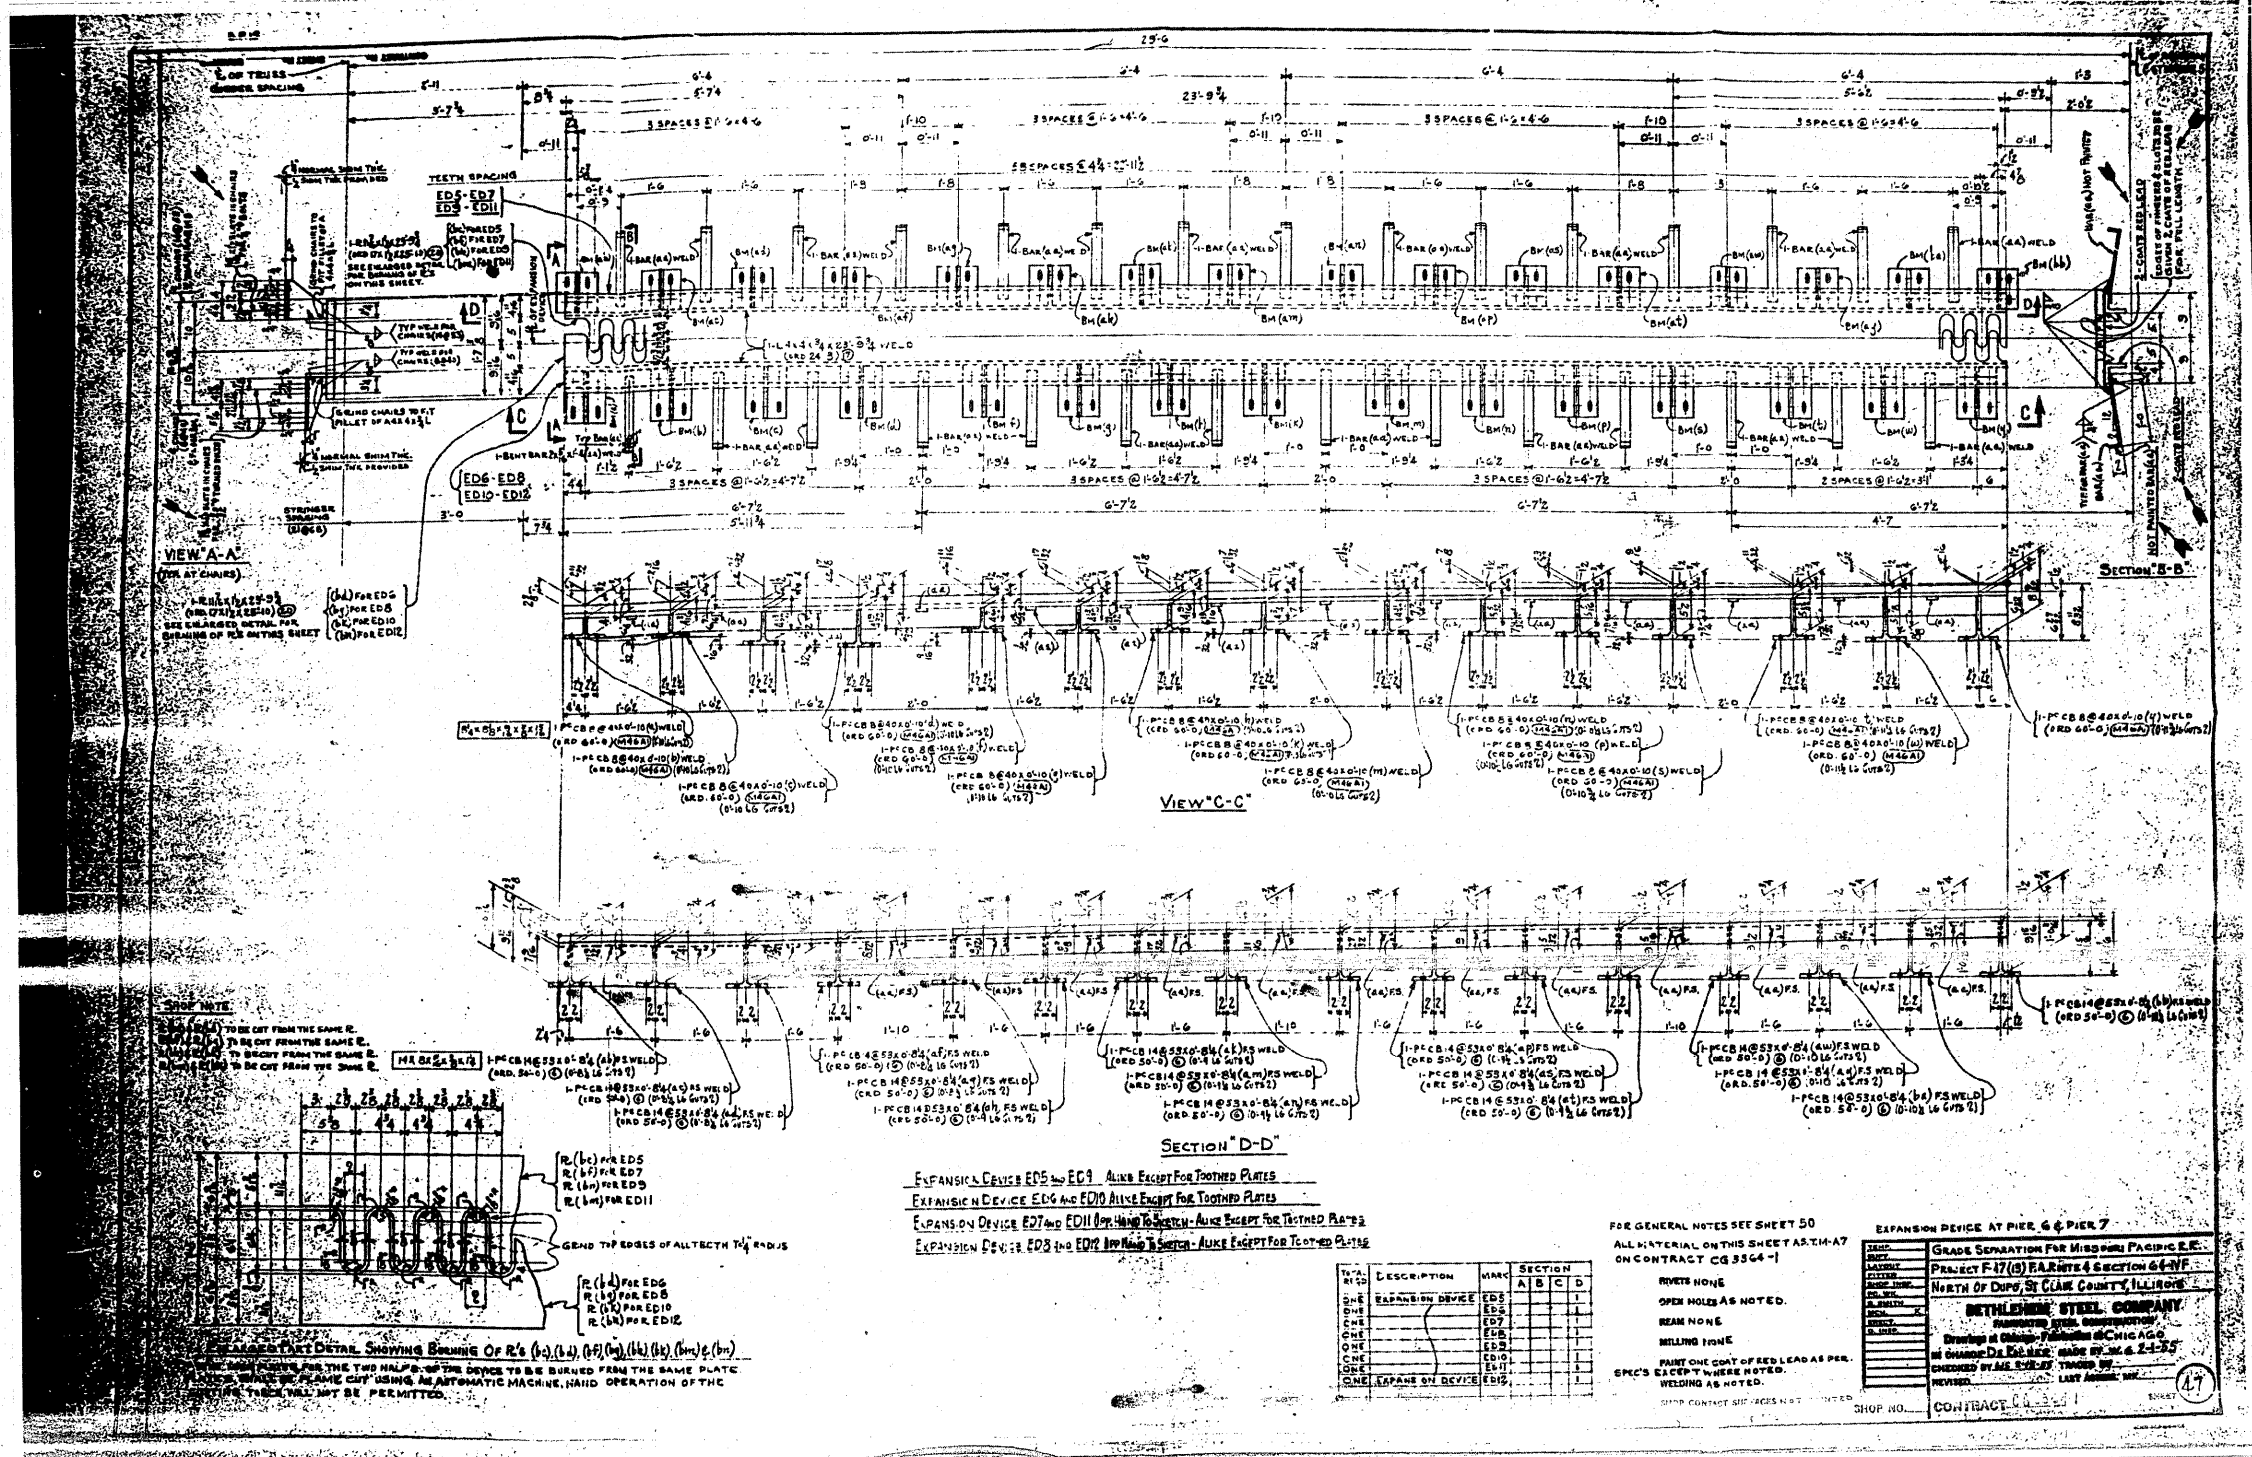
25'-6
℄ OF TRUSS
GIRDER SPACING
5'-11
5'-7¾
6'-4
5'-7¼
6'-4
6'-4
6'-4
5'-6¾
1'-5
23'-9¾
3 SPACES @ 1'-6=4'-6
3 SPACES @ 1'-6=4'-6
3 SPACES @ 1'-6=4'-6
3 SPACES @ 1'-6=4'-6
TEETH SPACING
ED5-ED7
ED9-ED11
15 SPACES @ 4¾=23'-11¼
VIEW "A-A"
SECTION "B-B"
ED6-ED8
ED10-ED12
3 SPACES @ 1'-6½=4'-7½
3 SPACES @ 1'-6½=4'-7½
3 SPACES @ 1'-6½=4'-7½
2 SPACES @ 1'-6½=3'-1"
6'-7½
6'-7½
6'-7½
4'-7
3'-0
5'-11¾
VIEW "C-C"
SECTION "D-D"
SHOP NOTE
ENLARGED PART DETAIL SHOWING BURNING OF R's (bc),(bd),(bf),(bg),(bk),(bk),(bm) & (bn)
GRIND TIP EDGES OF ALL TEETH TO ¼" RADIUS
R (bc) FOR ED5
R (bf) FOR ED7
R (bn) FOR ED9
R (bm) FOR ED11
R (bd) FOR ED6
R (bg) FOR ED8
R (bk) FOR ED10
R (bh) FOR ED12
EXPANSION DEVICE ED5 AND ED9 ALIKE EXCEPT FOR TOOTHED PLATES
EXPANSION DEVICE ED6 AND ED10 ALIKE EXCEPT FOR TOOTHED PLATES
EXPANSION DEVICE ED7 AND ED11 OPP HAND TO SKETCH - ALIKE EXCEPT FOR TOOTHED PLATES
EXPANSION DEVICE ED8 AND ED12 OPP HAND TO SKETCH - ALIKE EXCEPT FOR TOOTHED PLATES
FOR GENERAL NOTES SEE SHEET 50
ALL MATERIAL ON THIS SHEET A.S.T.M.-A7 ON CONTRACT CG 3364-1
RIVETS NONE
OPEN HOLES AS NOTED.
REAM NONE
MILLING NONE
PAINT ONE COAT OF RED LEAD AS PER SPEC'S EXCEPT WHERE NOTED.
WELDING AS NOTED.

| TOTAL REQ'D | DESCRIPTION | MARK | A | B | C | D |
|---|---|---|---|---|---|---|
| ONE | EXPANSION DEVICE | ED5 | | | | 1 |
| ONE | | ED6 | | | | 1 |
| ONE | | ED7 | | | | 1 |
| ONE | | ED8 | | | | 1 |
| ONE | | ED9 | | | | 1 |
| ONE | | ED10 | | | | 1 |
| ONE | | ED11 | | | | 1 |
| ONE | EXPANSION DEVICE | ED12 | | | | 1 |

EXPANSION DEVICE AT PIER 6 & PIER 7
GRADE SEPARATION FOR MISSOURI PACIFIC R.R.
PROJECT F-17(13) F.A. RTE 4 SECTION 64-WF
NORTH OF DUPO, ST. CLAIR COUNTY, ILLINOIS
BETHLEHEM STEEL COMPANY
FABRICATED STEEL CONSTRUCTION
Drawings at Chicago - Fabrication at CHICAGO
IN CHARGE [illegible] MADE BY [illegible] 2-1-55
CHECKED BY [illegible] TRACED BY
REVISED LAST ADDED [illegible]
SHOP NO.
CONTRACT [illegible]
47